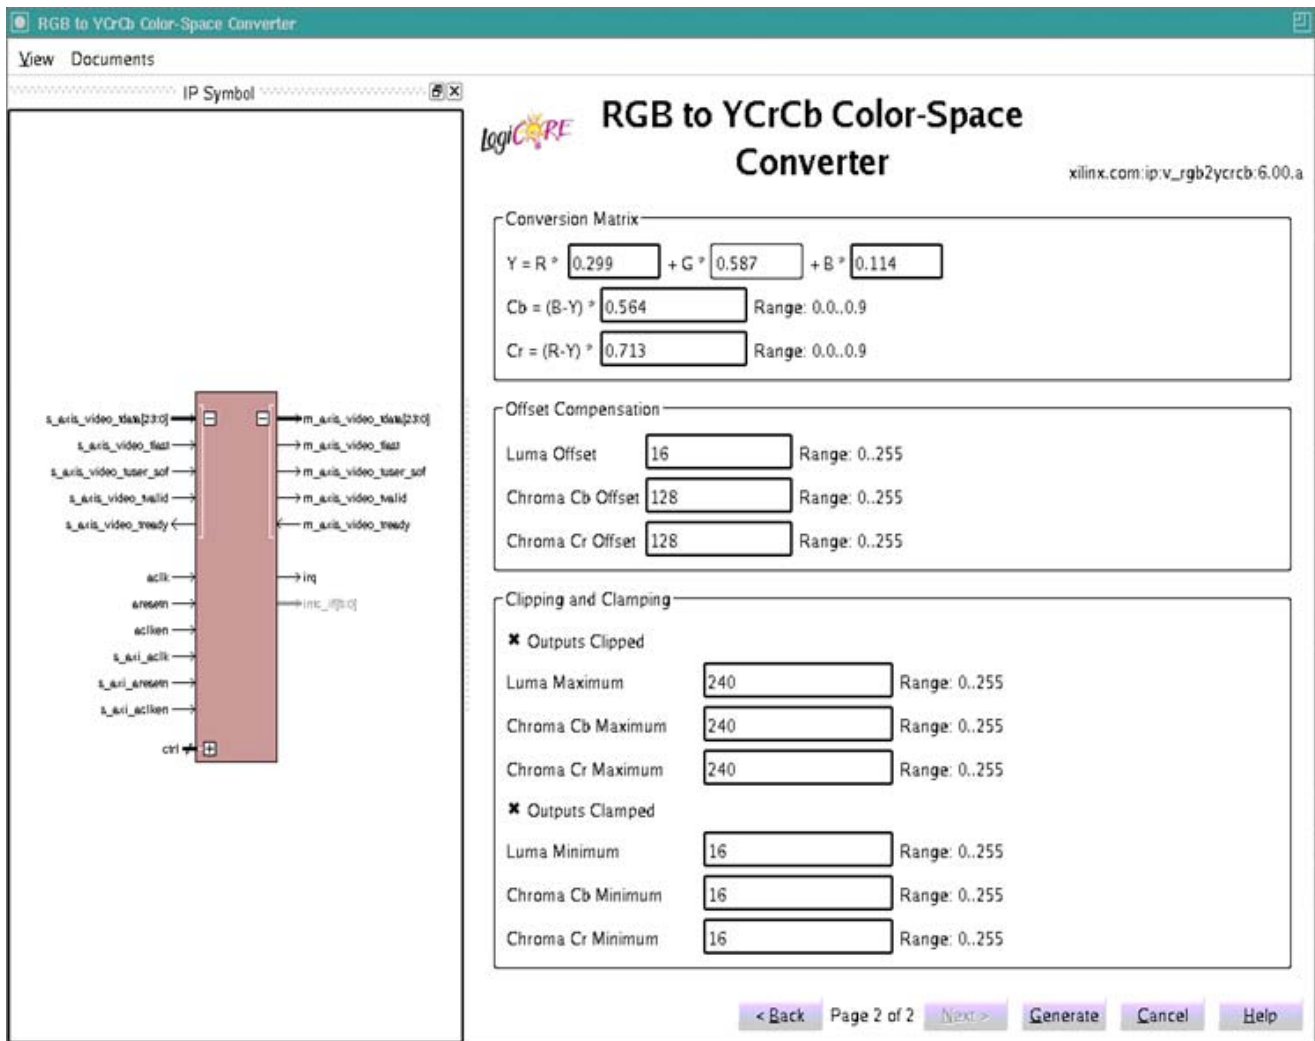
RGB to YCrCb Color-Space Converter

View Documents

IP Symbol

s_axis_video_tdata[23:0]
s_axis_video_tlast
s_axis_video_tuser_sof
s_axis_video_tvalid
s_axis_video_tready
aclk
aresetn
aclken
s_axi_aclk
s_axi_aresetn
s_axi_aclken
ctrl

m_axis_video_tdata[23:0]
m_axis_video_tlast
m_axis_video_tuser_sof
m_axis_video_tvalid
m_axis_video_tready
irq
intc_if[8:0]

LogiCORE

RGB to YCrCb Color-Space Converter

xilinx.com:ip:v_rgb2ycrcb:6.00.a

Conversion Matrix

Y = R * 0.299 + G * 0.587 + B * 0.114

Cb = (B-Y) * 0.564 Range: 0.0..0.9

Cr = (R-Y) * 0.713 Range: 0.0..0.9

Offset Compensation

Luma Offset 16 Range: 0..255

Chroma Cb Offset 128 Range: 0..255

Chroma Cr Offset 128 Range: 0..255

Clipping and Clamping

✖ Outputs Clipped

Luma Maximum 240 Range: 0..255

Chroma Cb Maximum 240 Range: 0..255

Chroma Cr Maximum 240 Range: 0..255

✖ Outputs Clamped

Luma Minimum 16 Range: 0..255

Chroma Cb Minimum 16 Range: 0..255

Chroma Cr Minimum 16 Range: 0..255

< Back Page 2 of 2 Next > Generate Cancel Help